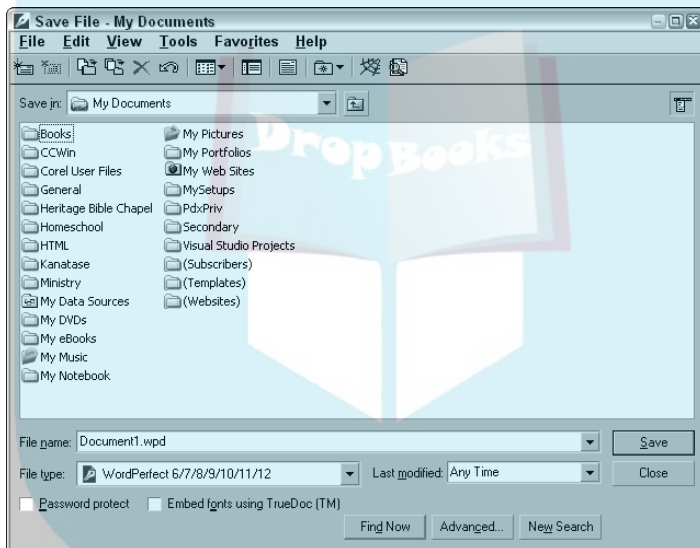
Save File - My Documents

File Edit View Tools Favorites Help

Save in: My Documents

Books
CCWin
Corel User Files
General
Heritage Bible Chapel
Homeschool
HTML
Kanatase
Ministry
My Data Sources
My DVDs
My eBooks
My Music
My Notebook

My Pictures
My Portfolios
My Web Sites
MySetups
PdxPriv
Secondary
Visual Studio Projects
(Subscribers)
(Templates)
(Websites)

DropBooks

File name: Document1.wpd
Save

File type: WordPerfect 6/7/8/9/10/11/12
Last modified: Any Time
Close

Password protect
Embed fonts using TrueDoc (TM)

Find Now
Advanced...
New Search